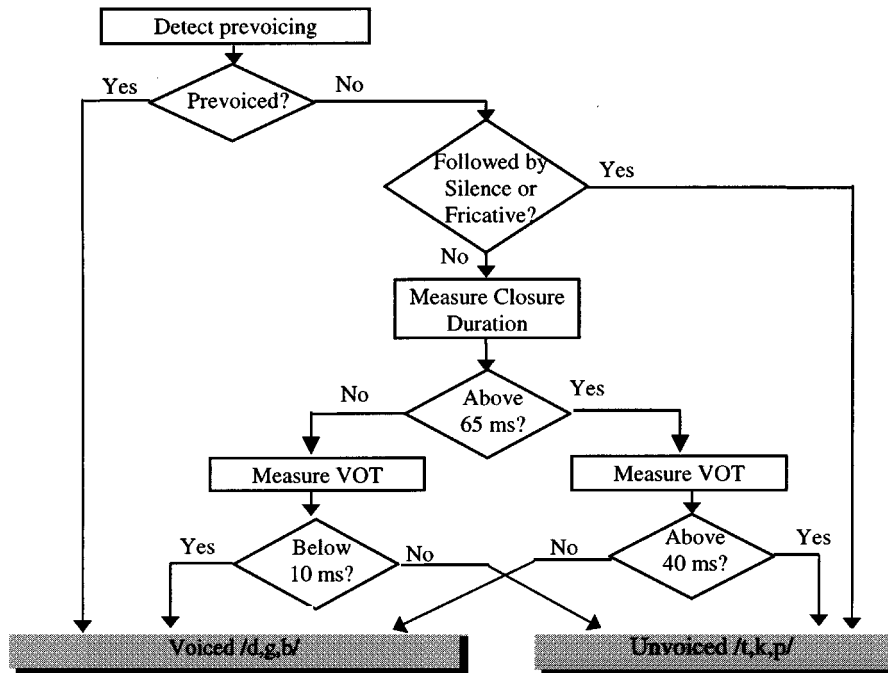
Detect prevoicing

Yes

Prevoiced?

No

Followed by Silence or Fricative?

Yes

No

Measure Closure Duration

No

Above 65 ms?

Yes

Measure VOT

Measure VOT

Yes

Below 10 ms?

No

No

Above 40 ms?

Yes

Voiced /d,g,b/

Unvoiced /t,k,p/